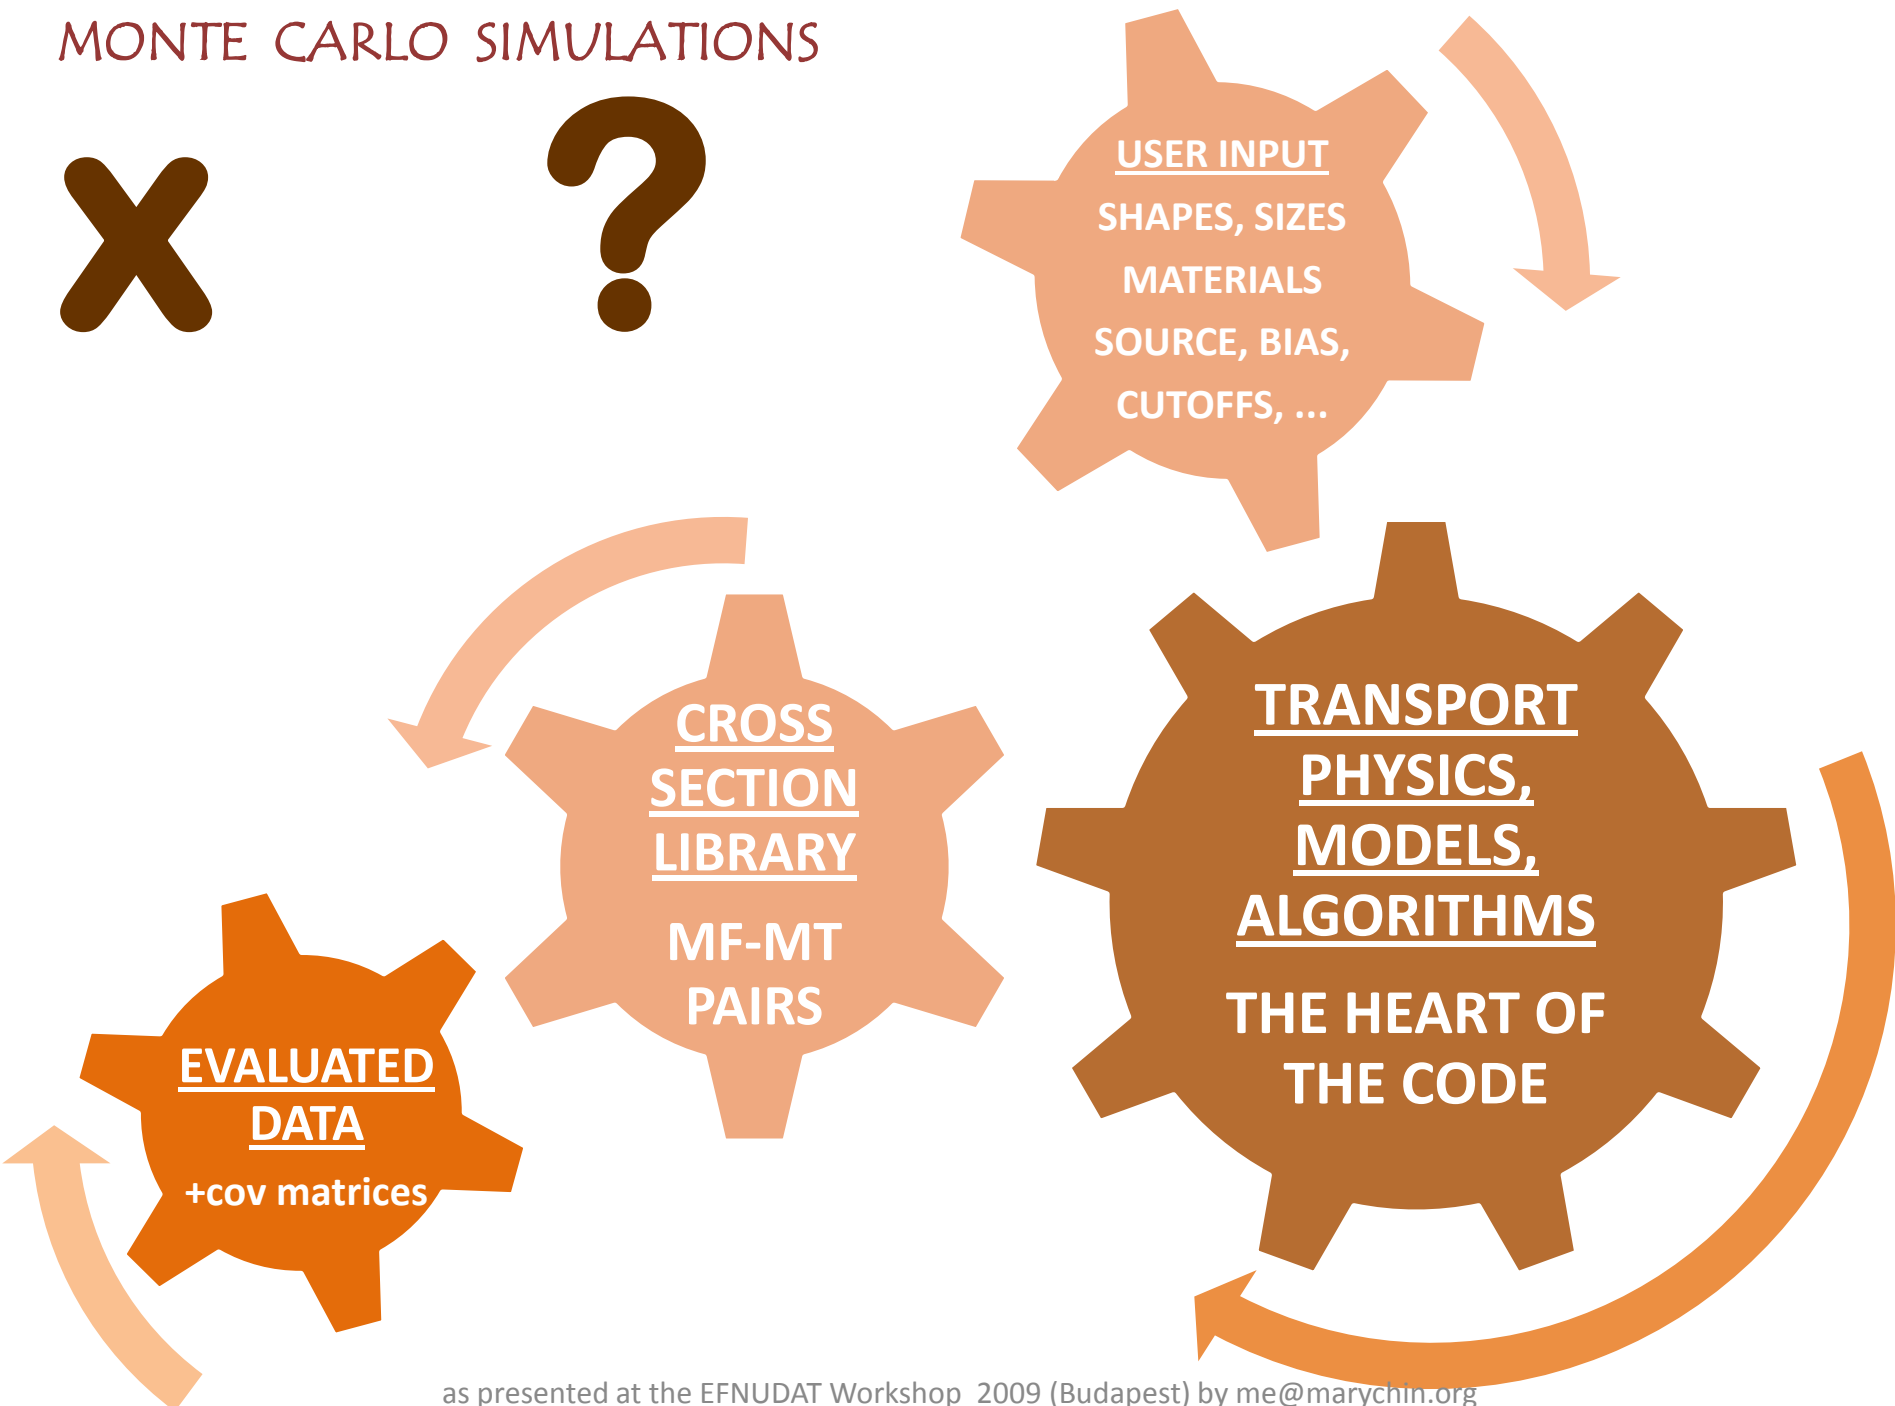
MONTE CARLO SIMULATIONS

x ?

USER INPUT
SHAPES, SIZES
MATERIALS
SOURCE, BIAS,
CUTOFFS, ...

CROSS SECTION LIBRARY
MF-MT PAIRS

TRANSPORT PHYSICS, MODELS, ALGORITHMS
THE HEART OF THE CODE

EVALUATED DATA
+cov matrices

as presented at the EFNUDAT Workshop 2009 (Budapest) by me@marychin.org